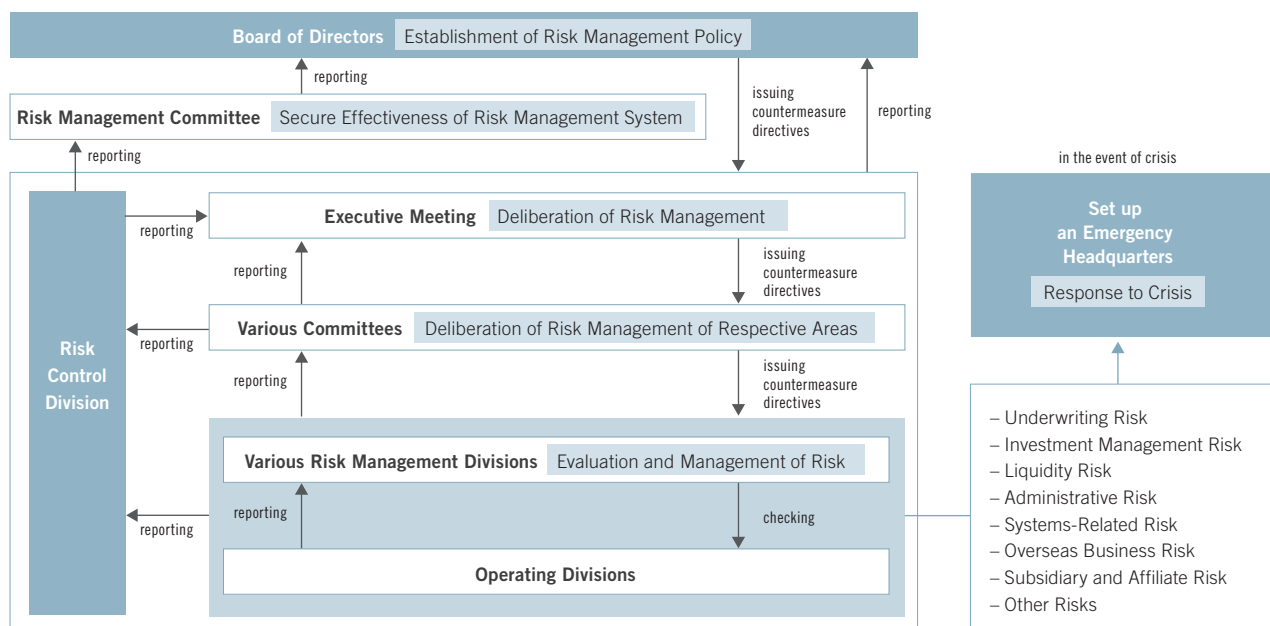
Board of Directors Establishment of Risk Management Policy

reporting

issuing countermeasure directives

reporting

Risk Management Committee Secure Effectiveness of Risk Management System

reporting

in the event of crisis

Set up an Emergency Headquarters

Response to Crisis

Executive Meeting Deliberation of Risk Management

reporting

reporting

issuing countermeasure directives

Risk Control Division

Various Committees Deliberation of Risk Management of Respective Areas

reporting

reporting

issuing countermeasure directives

Various Risk Management Divisions Evaluation and Management of Risk

reporting

reporting

checking

Operating Divisions

– Underwriting Risk
– Investment Management Risk
– Liquidity Risk
– Administrative Risk
– Systems-Related Risk
– Overseas Business Risk
– Subsidiary and Affiliate Risk
– Other Risks